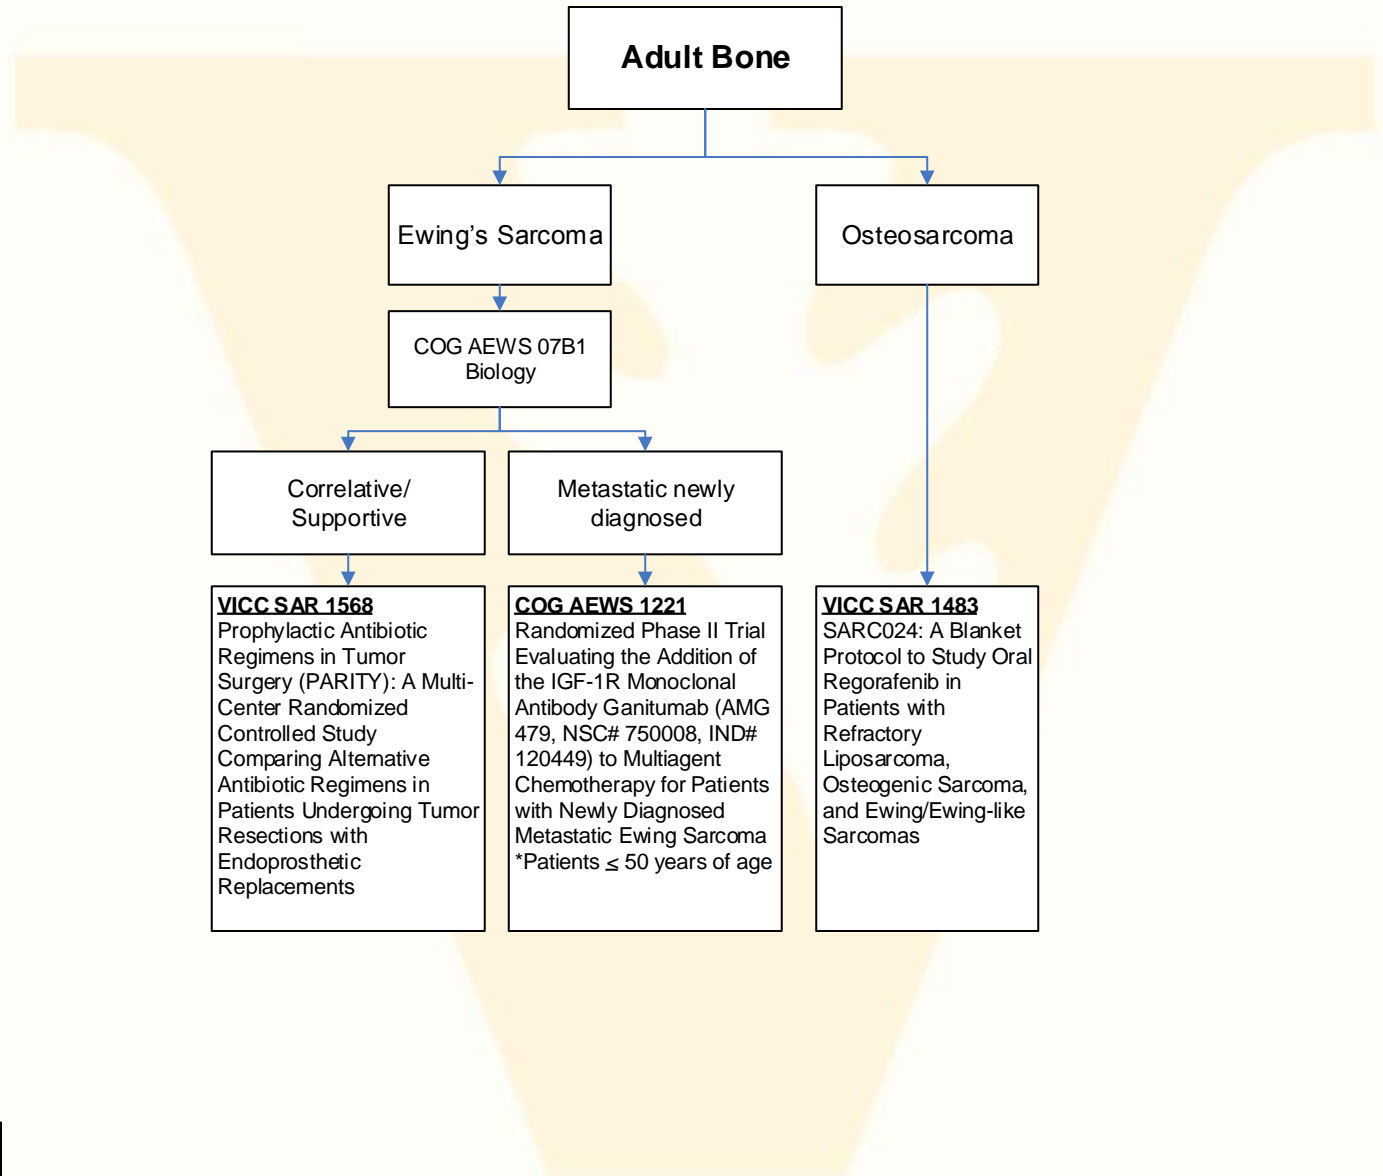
Adult Bone

Ewing’s Sarcoma

Osteosarcoma

COG AEWS 07B1 Biology

Correlative/ Supportive

Metastatic newly diagnosed

VICC SAR 1568
Prophylactic Antibiotic Regimens in Tumor Surgery (PARITY): A Multi-Center Randomized Controlled Study Comparing Alternative Antibiotic Regimens in Patients Undergoing Tumor Resections with Endoprosthetic Replacements

COG AEWS 1221
Randomized Phase II Trial Evaluating the Addition of the IGF-1R Monoclonal Antibody Ganitumab (AMG 479, NSC# 750008, IND# 120449) to Multiagent Chemotherapy for Patients with Newly Diagnosed Metastatic Ewing Sarcoma
*Patients $\leq$ 50 years of age

VICC SAR 1483
SARC024: A Blanket Protocol to Study Oral Regorafenib in Patients with Refractory Liposarcoma, Osteogenic Sarcoma, and Ewing/Ewing-like Sarcomas